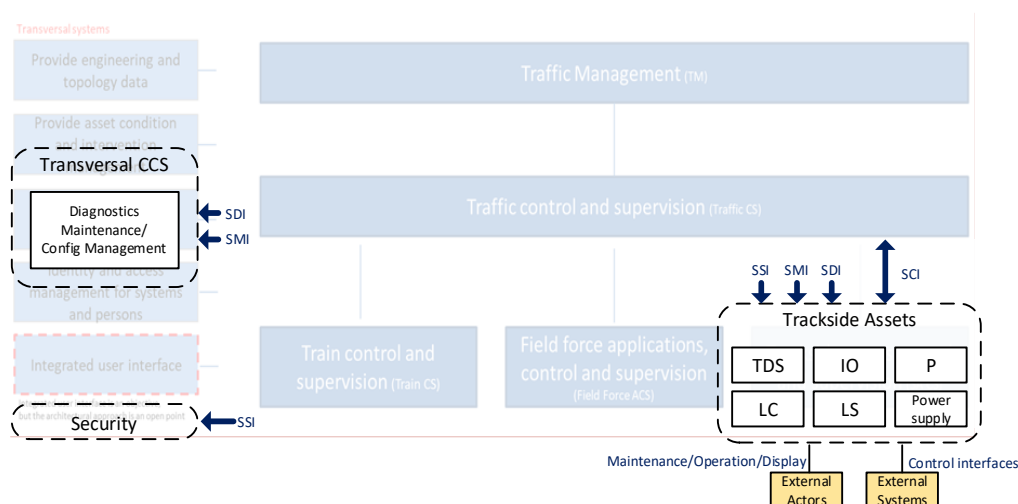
Transversal systems

Provide engineering and topology data

Provide asset condition and intervention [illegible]

Transversal CCS

Diagnostics Maintenance/ Config Management

SDI

SMI

Identity and access management for systems and persons

Integrated user interface

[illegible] but the architectural approach is an open point

Security

SSI

Traffic Management (TM)

Traffic control and supervision (Traffic CS)

Train control and supervision (Train CS)

Field force applications, control and supervision (Field Force ACS)

SSI

SMI

SDI

SCI

Trackside Assets

| TDS | IO | P |
|---|---|---|
| LC | LS | Power supply |

Maintenance/Operation/Display

Control interfaces

External Actors

External Systems